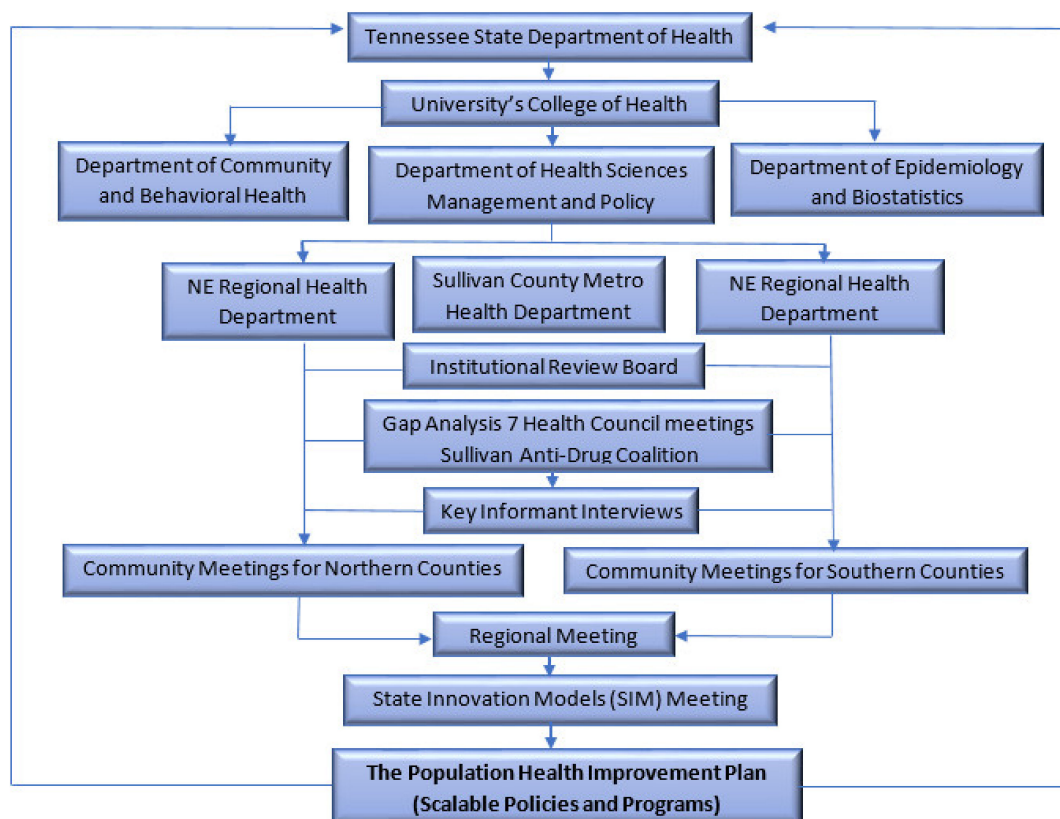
Tennessee State Department of Health

University's College of Health

Department of Community and Behavioral Health

Department of Health Sciences Management and Policy

Department of Epidemiology and Biostatistics

NE Regional Health Department

Sullivan County Metro Health Department

NE Regional Health Department

Institutional Review Board

Gap Analysis 7 Health Council meetings Sullivan Anti-Drug Coalition

Key Informant Interviews

Community Meetings for Northern Counties

Community Meetings for Southern Counties

Regional Meeting

State Innovation Models (SIM) Meeting

The Population Health Improvement Plan (Scalable Policies and Programs)